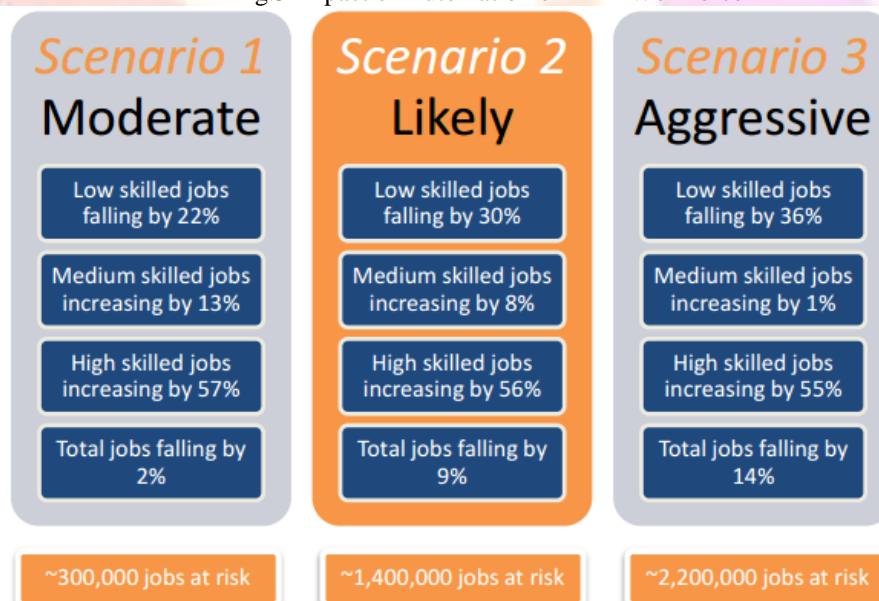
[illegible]

Scenario 1
Moderate

Low skilled jobs falling by 22%

Medium skilled jobs increasing by 13%

High skilled jobs increasing by 57%

Total jobs falling by 2%

~300,000 jobs at risk

Scenario 2
Likely

Low skilled jobs falling by 30%

Medium skilled jobs increasing by 8%

High skilled jobs increasing by 56%

Total jobs falling by 9%

~1,400,000 jobs at risk

Scenario 3
Aggressive

Low skilled jobs falling by 36%

Medium skilled jobs increasing by 1%

High skilled jobs increasing by 55%

Total jobs falling by 14%

~2,200,000 jobs at risk